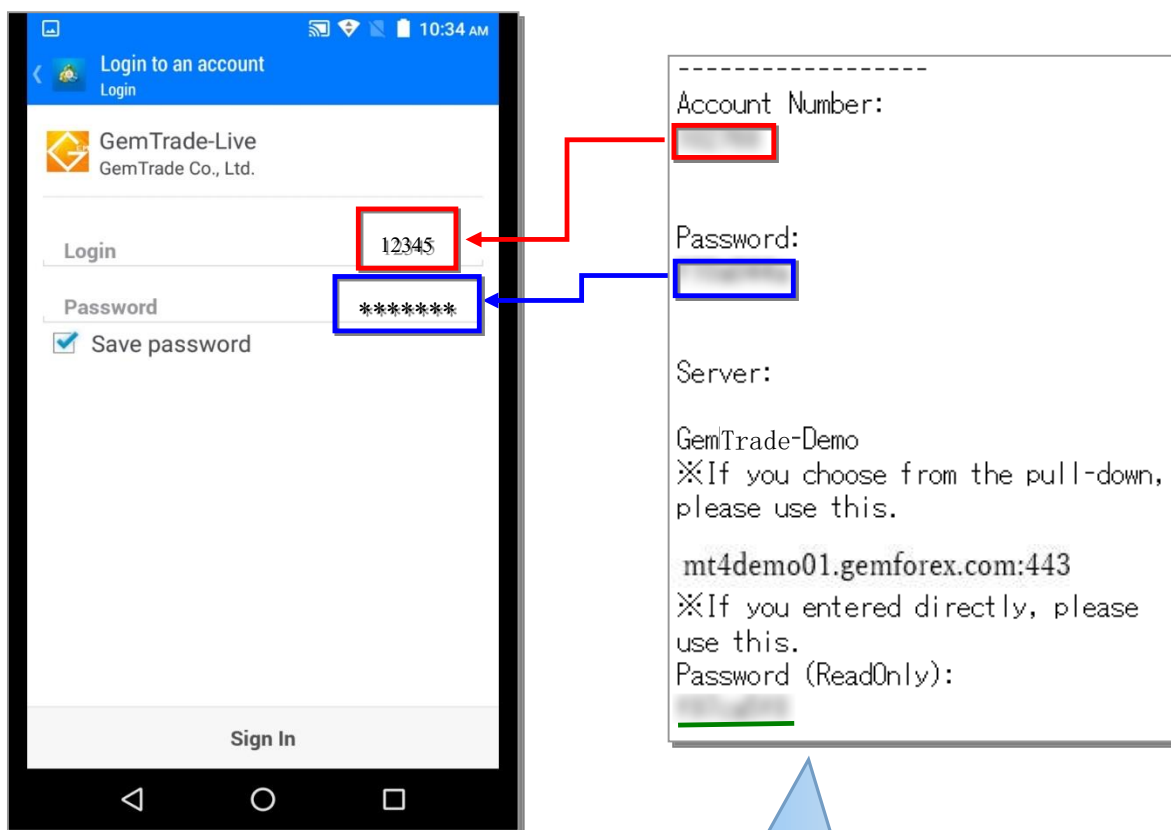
10:34 AM

Login to an account
Login

GemTrade-Live
GemTrade Co., Ltd.

Login 12345

Password *******

Save password

Sign In

------------------
Account Number:
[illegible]

Password:
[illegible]

Server:

GemTrade-Demo
※If you choose from the pull-down, please use this.

mt4demo01.gemforex.com:443
※If you entered directly, please use this.
Password (ReadOnly):
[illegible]